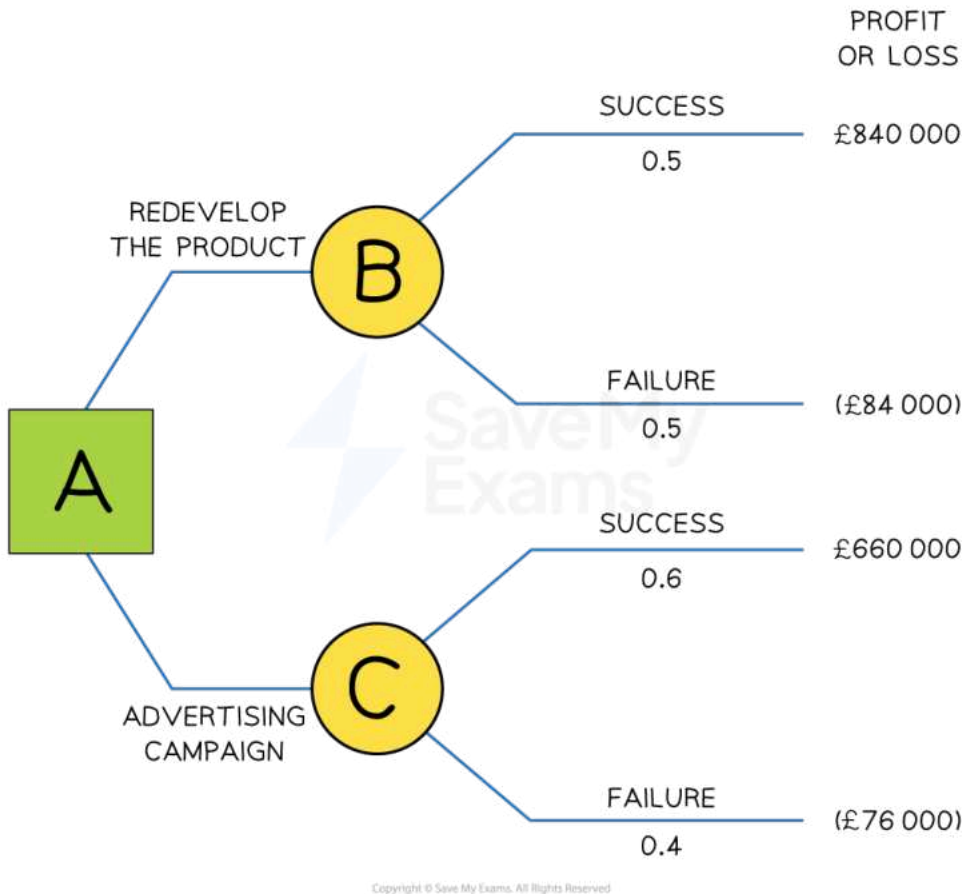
PROFIT OR LOSS

SUCCESS
0.5
£840 000

REDEVELOP THE PRODUCT

B

FAILURE
0.5
(£84 000)

A

SaveMy Exams

SUCCESS
0.6
£660 000

C

ADVERTISING CAMPAIGN

FAILURE
0.4
(£76 000)

Copyright © Save My Exams. All Rights Reserved